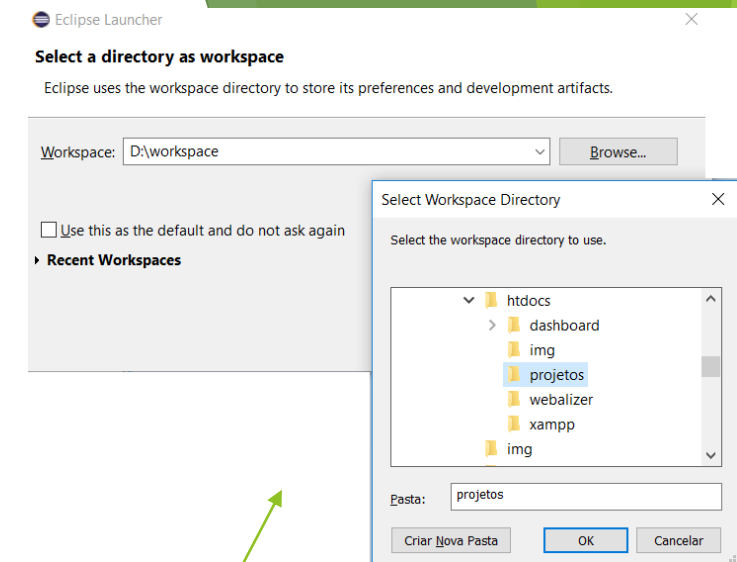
Eclipse Launcher

Select a directory as workspace

Eclipse uses the workspace directory to store its preferences and development artifacts.

Workspace: D:\workspace

Browse...

Use this as the default and do not ask again

Recent Workspaces

Select Workspace Directory

Select the workspace directory to use.

htdocs
dashboard
img
projetos
webalizer
xampp
img

Pasta: projetos

Criar Nova Pasta

OK

Cancelar